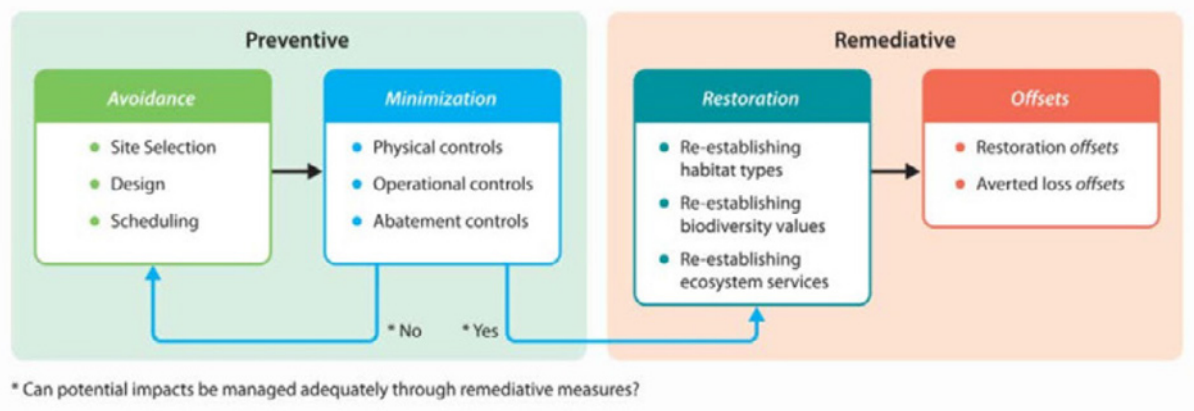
Preventive

Avoidance

- Site Selection
- Design
- Scheduling

Minimization

- Physical controls
- Operational controls
- Abatement controls

* No

* Yes

Remediative

Restoration

- Re-establishing habitat types
- Re-establishing biodiversity values
- Re-establishing ecosystem services

Offsets

- Restoration *offsets*
- Averted loss *offsets*

* Can potential impacts be managed adequately through remediative measures?